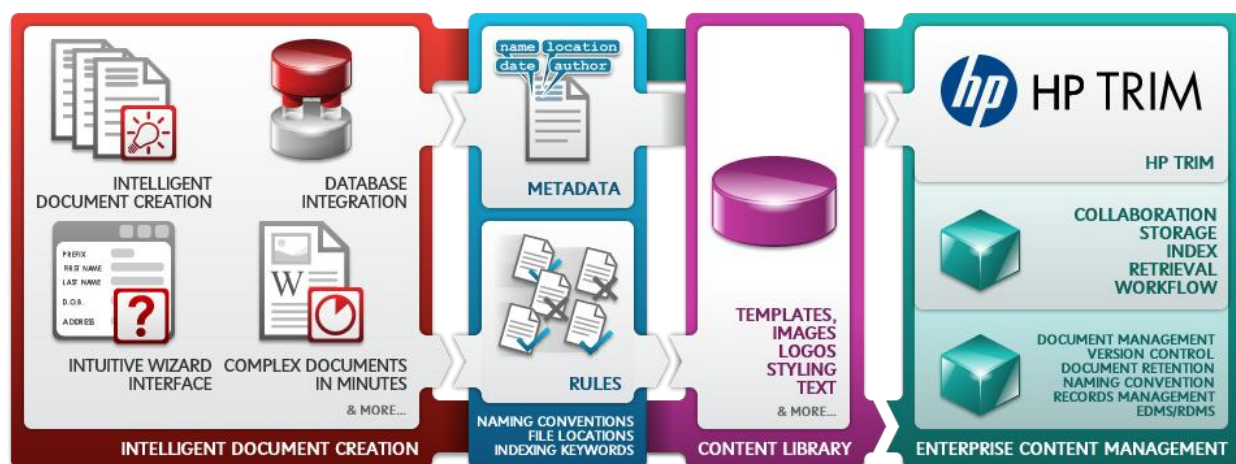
INTELLIGENT DOCUMENT CREATION

DATABASE INTEGRATION

PREFIX
FIRST NAME
LAST NAME
D.O.B.
ADDRESS

INTUITIVE WIZARD INTERFACE

COMPLEX DOCUMENTS IN MINUTES

& MORE...

INTELLIGENT DOCUMENT CREATION

name location
date author

METADATA

RULES

NAMING CONVENTIONS
FILE LOCATIONS
INDEXING KEYWORDS

TEMPLATES, IMAGES
LOGOS
STYLING
TEXT

& MORE...

CONTENT LIBRARY

hp HP TRIM

HP TRIM

COLLABORATION
STORAGE
INDEX
RETRIEVAL
WORKFLOW

DOCUMENT MANAGEMENT
VERSION CONTROL
DOCUMENT RETENTION
NAMING CONVENTION
RECORDS MANAGEMENT
EDMS/RDMS

ENTERPRISE CONTENT MANAGEMENT